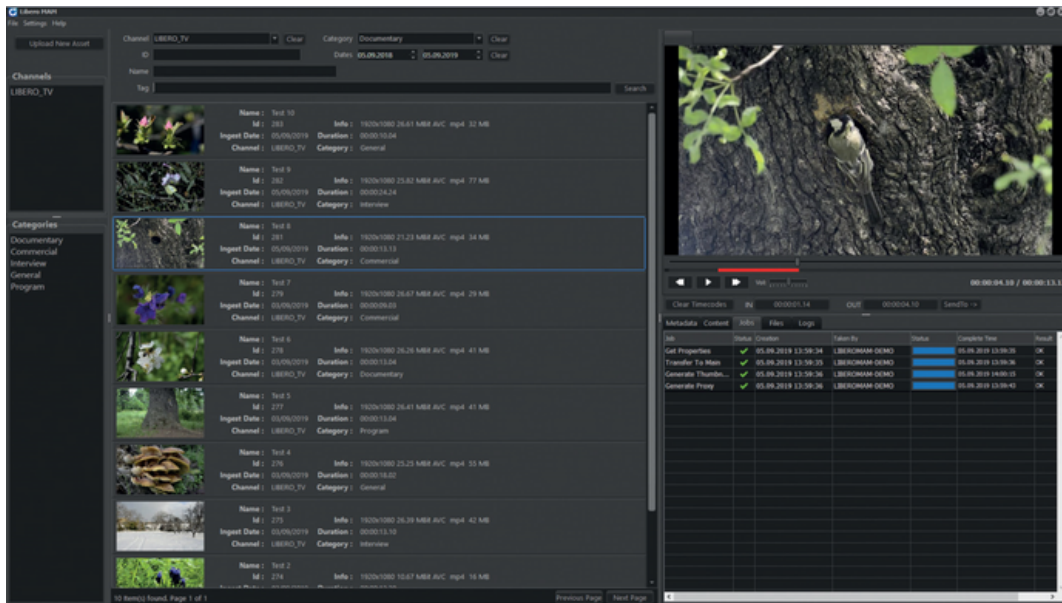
Libero MAM
File Settings Help

Upload New Asset

Channels
LIBERO_TV

Categories
Documentary
Commercial
Interview
General
Program

Channel LIBERO_TV Clear Category Documentary Clear
ID Dates 05.09.2018 05.09.2019 Clear
Name
Tag Search

Name : Test 10
Id : 283
Info : 1920x1080 26.61 MBit AVC mp4 32 MB
Ingest Date : 05/09/2019 Duration : 00:00:10.04
Channel : LIBERO_TV Category : General

Name : Test 9
Id : 282
Info : 1920x1080 25.82 MBit AVC mp4 77 MB
Ingest Date : 05/09/2019 Duration : 00:00:24.24
Channel : LIBERO_TV Category : Interview

Name : Test 8
Id : 281
Info : 1920x1080 21.23 MBit AVC mp4 34 MB
Ingest Date : 05/09/2019 Duration : 00:00:13.13
Channel : LIBERO_TV Category : Commercial

Name : Test 7
Id : 279
Info : 1920x1080 26.67 MBit AVC mp4 29 MB
Ingest Date : 03/09/2019 Duration : 00:00:09.03
Channel : LIBERO_TV Category : Commercial

Name : Test 6
Id : 278
Info : 1920x1080 26.26 MBit AVC mp4 41 MB
Ingest Date : 03/09/2019 Duration : 00:00:13.04
Channel : LIBERO_TV Category : Documentary

Name : Test 5
Id : 277
Info : 1920x1080 26.41 MBit AVC mp4 41 MB
Ingest Date : 03/09/2019 Duration : 00:00:13.04
Channel : LIBERO_TV Category : Program

Name : Test 4
Id : 276
Info : 1920x1080 25.25 MBit AVC mp4 55 MB
Ingest Date : 03/09/2019 Duration : 00:00:18.02
Channel : LIBERO_TV Category : General

Name : Test 3
Id : 275
Info : 1920x1080 26.39 MBit AVC mp4 42 MB
Ingest Date : 03/09/2019 Duration : 00:00:13.10
Channel : LIBERO_TV Category : Interview

Name : Test 2
Id : 274
Info : 1920x1080 10.67 MBit AVC mp4 16 MB
Ingest Date : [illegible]

10 Item(s) found. Page 1 of 1 Previous Page Next Page

Vol
00:00:04.10 / 00:00:13.13
Clear Timecodes IN 00:00:01.14 OUT 00:00:04.10 SendTo ->
Metadata Content Jobs Files Logs

| Job | Status | Creation | Taken By | Status | Complete Time | Result |
|---|---|---|---|---|---|---|
| Get Properties | ✔ | 05.09.2019 13:59:34 | LIBEROMAM-DEMO | | 05.09.2019 13:59:35 | OK |
| Transfer To Main | ✔ | 05.09.2019 13:59:35 | LIBEROMAM-DEMO | | 05.09.2019 13:59:36 | OK |
| Generate Thumbn... | ✔ | 05.09.2019 13:59:36 | LIBEROMAM-DEMO | | 05.09.2019 14:00:15 | OK |
| Generate Proxy | ✔ | 05.09.2019 13:59:36 | LIBEROMAM-DEMO | | 05.09.2019 13:59:43 | OK |